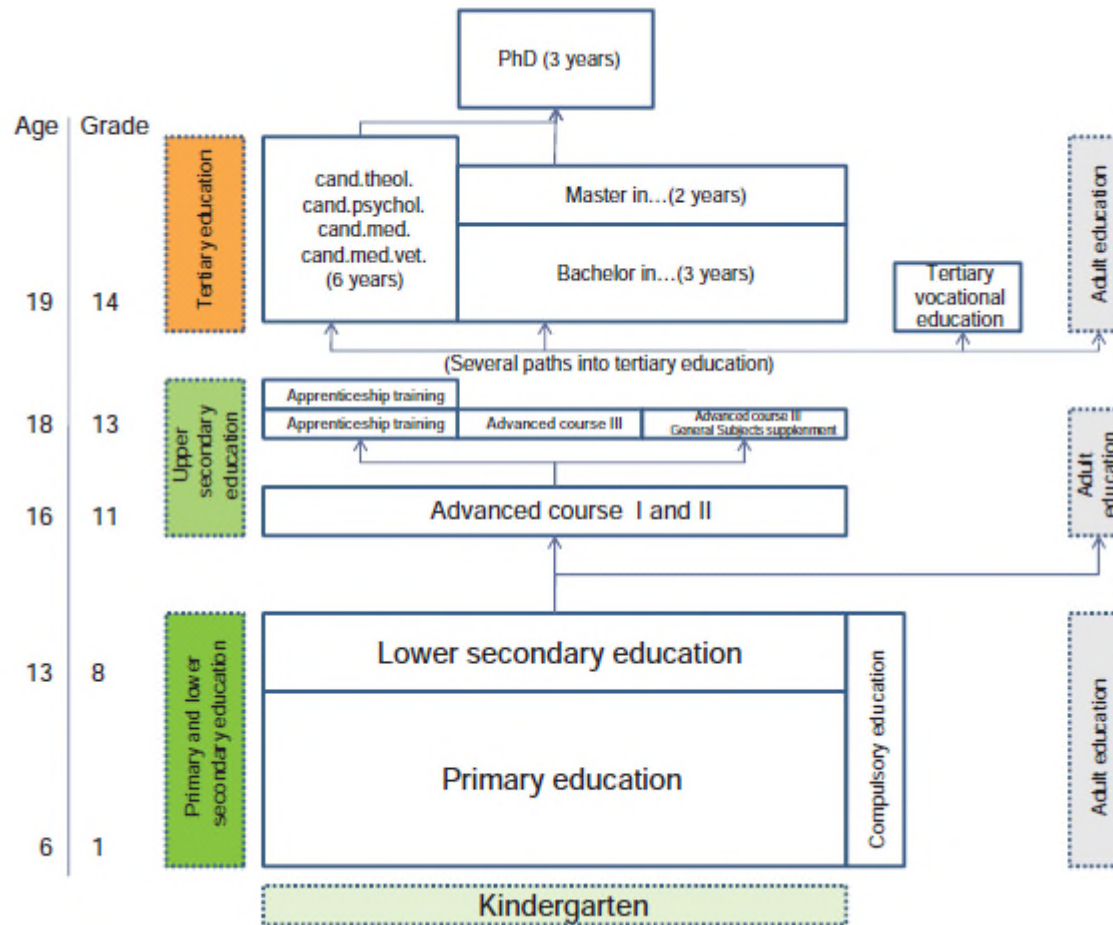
PhD (3 years)

Age | Grade

Tertiary education

cand.theol. cand.psychol. cand.med. cand.med.vet. (6 years)

Master in…(2 years)

Bachelor in…(3 years)

Adult education

19 | 14

Tertiary vocational education

(Several paths into tertiary education)

Upper secondary education

Apprenticeship training

18 | 13

Apprenticeship training

Advanced course III

Advanced course II General Subjects supplement

Adult education

16 | 11

Advanced course I and II

Primary and lower secondary education

13 | 8

Lower secondary education

Primary education

Compulsory education

Adult education

6 | 1

Kindergarten